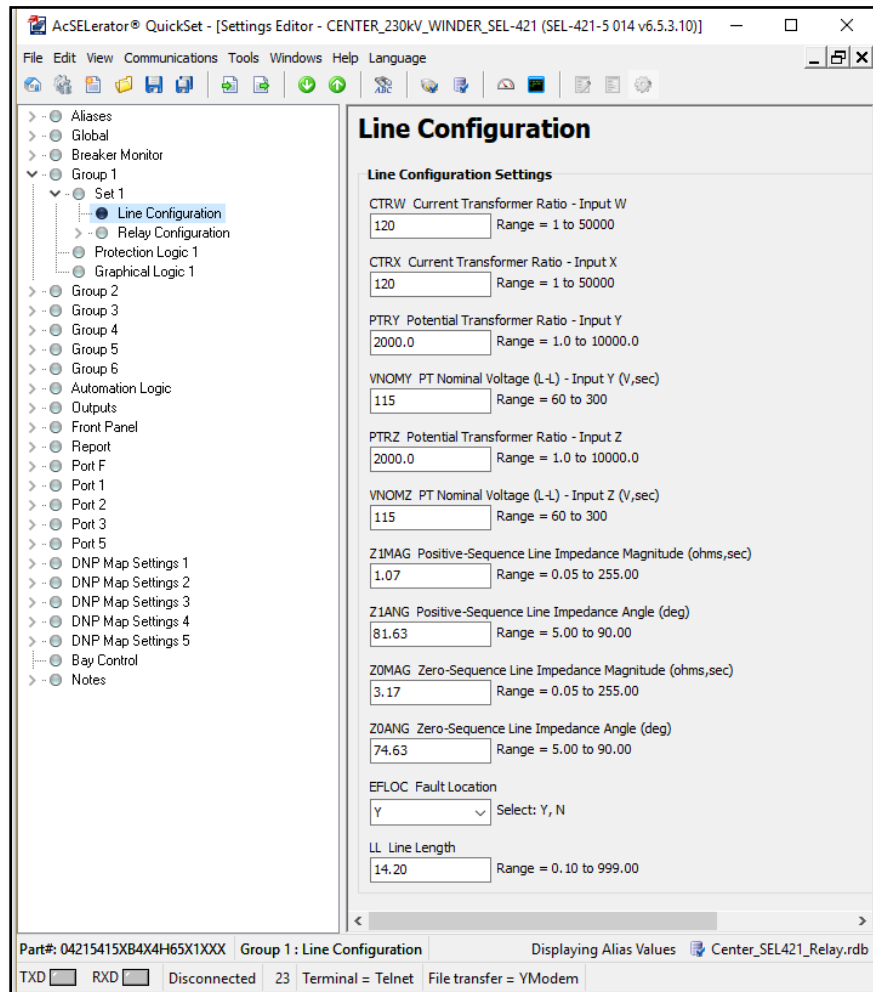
AcSELerator® QuickSet - [Settings Editor - CENTER_230kV_WINDER_SEL-421 (SEL-421-5 014 v6.5.3.10)]

File Edit View Communications Tools Windows Help Language

Aliases
Global
Breaker Monitor
Group 1
Set 1
Line Configuration
Relay Configuration
Protection Logic 1
Graphical Logic 1
Group 2
Group 3
Group 4
Group 5
Group 6
Automation Logic
Outputs
Front Panel
Report
Port F
Port 1
Port 2
Port 3
Port 5
DNP Map Settings 1
DNP Map Settings 2
DNP Map Settings 3
DNP Map Settings 4
DNP Map Settings 5
Bay Control
Notes

Line Configuration

Line Configuration Settings

CTRW Current Transformer Ratio - Input W
120 Range = 1 to 50000

CTRX Current Transformer Ratio - Input X
120 Range = 1 to 50000

PTRY Potential Transformer Ratio - Input Y
2000.0 Range = 1.0 to 10000.0

VNOMY PT Nominal Voltage (L-L) - Input Y (V,sec)
115 Range = 60 to 300

PTRZ Potential Transformer Ratio - Input Z
2000.0 Range = 1.0 to 10000.0

VNOMZ PT Nominal Voltage (L-L) - Input Z (V,sec)
115 Range = 60 to 300

Z1MAG Positive-Sequence Line Impedance Magnitude (ohms,sec)
1.07 Range = 0.05 to 255.00

Z1ANG Positive-Sequence Line Impedance Angle (deg)
81.63 Range = 5.00 to 90.00

Z0MAG Zero-Sequence Line Impedance Magnitude (ohms,sec)
3.17 Range = 0.05 to 255.00

Z0ANG Zero-Sequence Line Impedance Angle (deg)
74.63 Range = 5.00 to 90.00

EFLOC Fault Location
Y Select: Y, N

LL Line Length
14.20 Range = 0.10 to 999.00

Part#: 04215415XB4X4H65X1XXX | Group 1 : Line Configuration | Displaying Alias Values | Center_SEL421_Relay.rdb

TXD RXD | Disconnected | 23 | Terminal = Telnet | File transfer = YModem